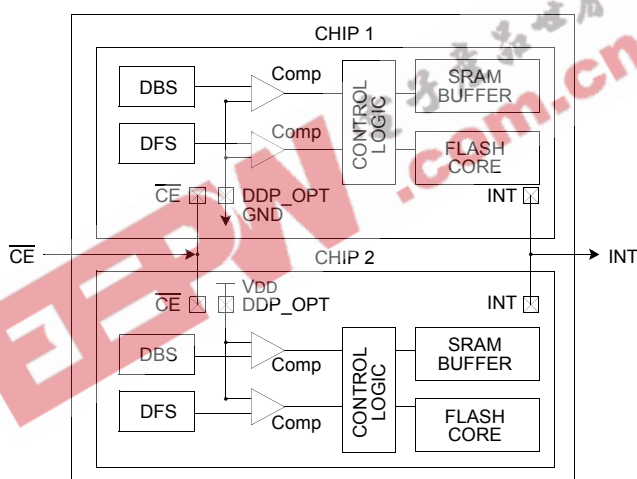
CHIP 1

DBS

Comp

CONTROL LOGIC

SRAM BUFFER

DFS

Comp

FLASH CORE

$\overline{CE}$

DDP_OPT

GND

INT

$\overline{CE}$

INT

CHIP 2

VDD

$\overline{CE}$

DDP_OPT

INT

DBS

Comp

CONTROL LOGIC

SRAM BUFFER

DFS

Comp

FLASH CORE

电子产品世界 EEPW.com.cn